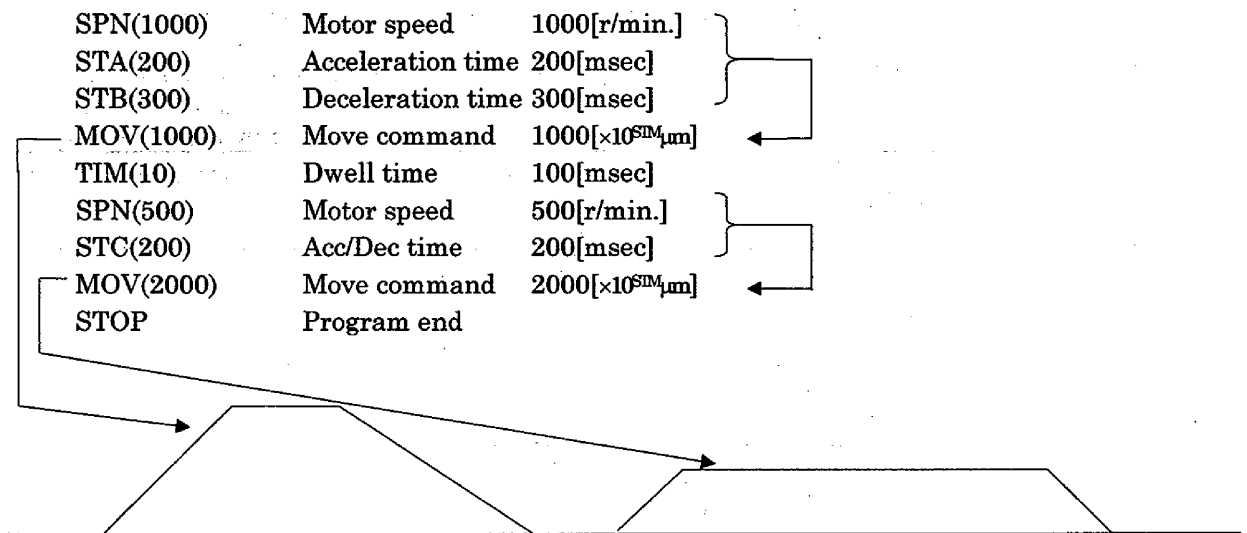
| | | |
|---|---|---|
| SPN(1000) | Motor speed | 1000[r/min.] |
| STA(200) | Acceleration time | 200[msec] |
| STB(300) | Deceleration time | 300[msec] |
| MOV(1000) | Move command | 1000[$\times10^{STM}\mu m$] |
| TIM(10) | Dwell time | 100[msec] |
| SPN(500) | Motor speed | 500[r/min.] |
| STC(200) | Acc/Dec time | 200[msec] |
| MOV(2000) | Move command | 2000[$\times10^{STM}\mu m$] |
| STOP | Program end | |